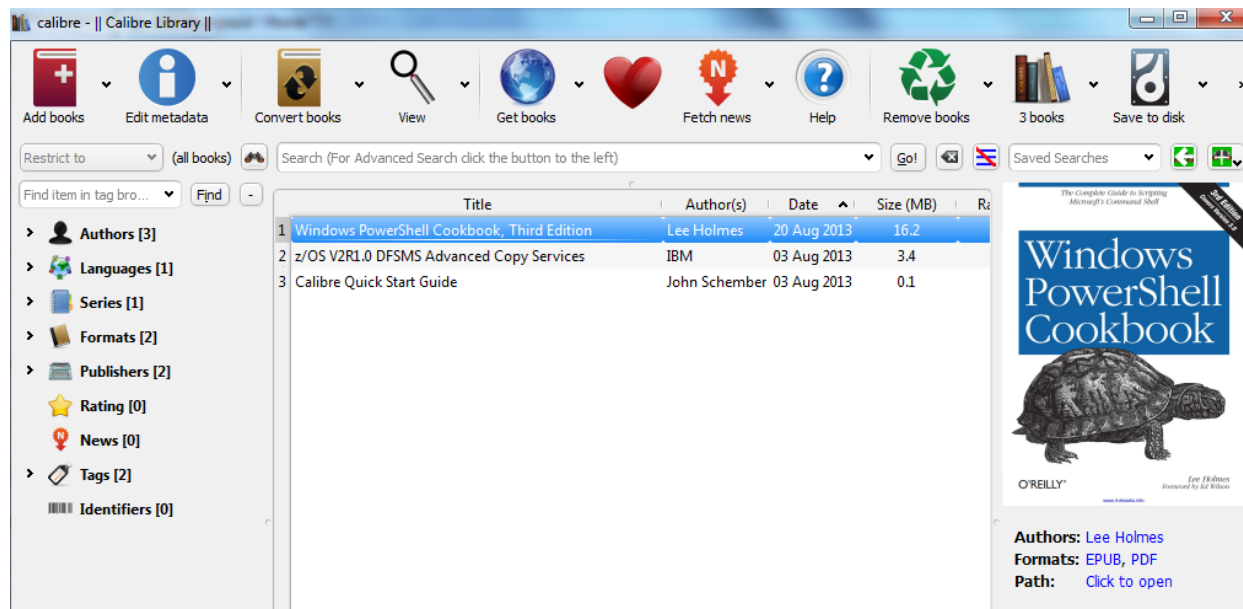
calibre - || Calibre Library ||

Add books
Edit metadata
Convert books
View
Get books
Fetch news
Help
Remove books
3 books
Save to disk

Restrict to (all books)
Search (For Advanced Search click the button to the left)
Go!
Saved Searches

Find item in tag bro... Find -

Authors [3]
Languages [1]
Series [1]
Formats [2]
Publishers [2]
Rating [0]
News [0]
Tags [2]
Identifiers [0]

| | Title | Author(s) | Date | Size (MB) | Ra |
|---|---|---|---|---|---|
| 1 | Windows PowerShell Cookbook, Third Edition | Lee Holmes | 20 Aug 2013 | 16.2 | |
| 2 | z/OS V2R1.0 DFSMS Advanced Copy Services | IBM | 03 Aug 2013 | 3.4 | |
| 3 | Calibre Quick Start Guide | John Schember | 03 Aug 2013 | 0.1 | |

The Complete Guide to Scripting Microsoft's Command Shell
3rd Edition
Windows PowerShell Cookbook
O'REILLY
Lee Holmes
Foreword by Ed Wilson

Authors: Lee Holmes
Formats: EPUB, PDF
Path: Click to open